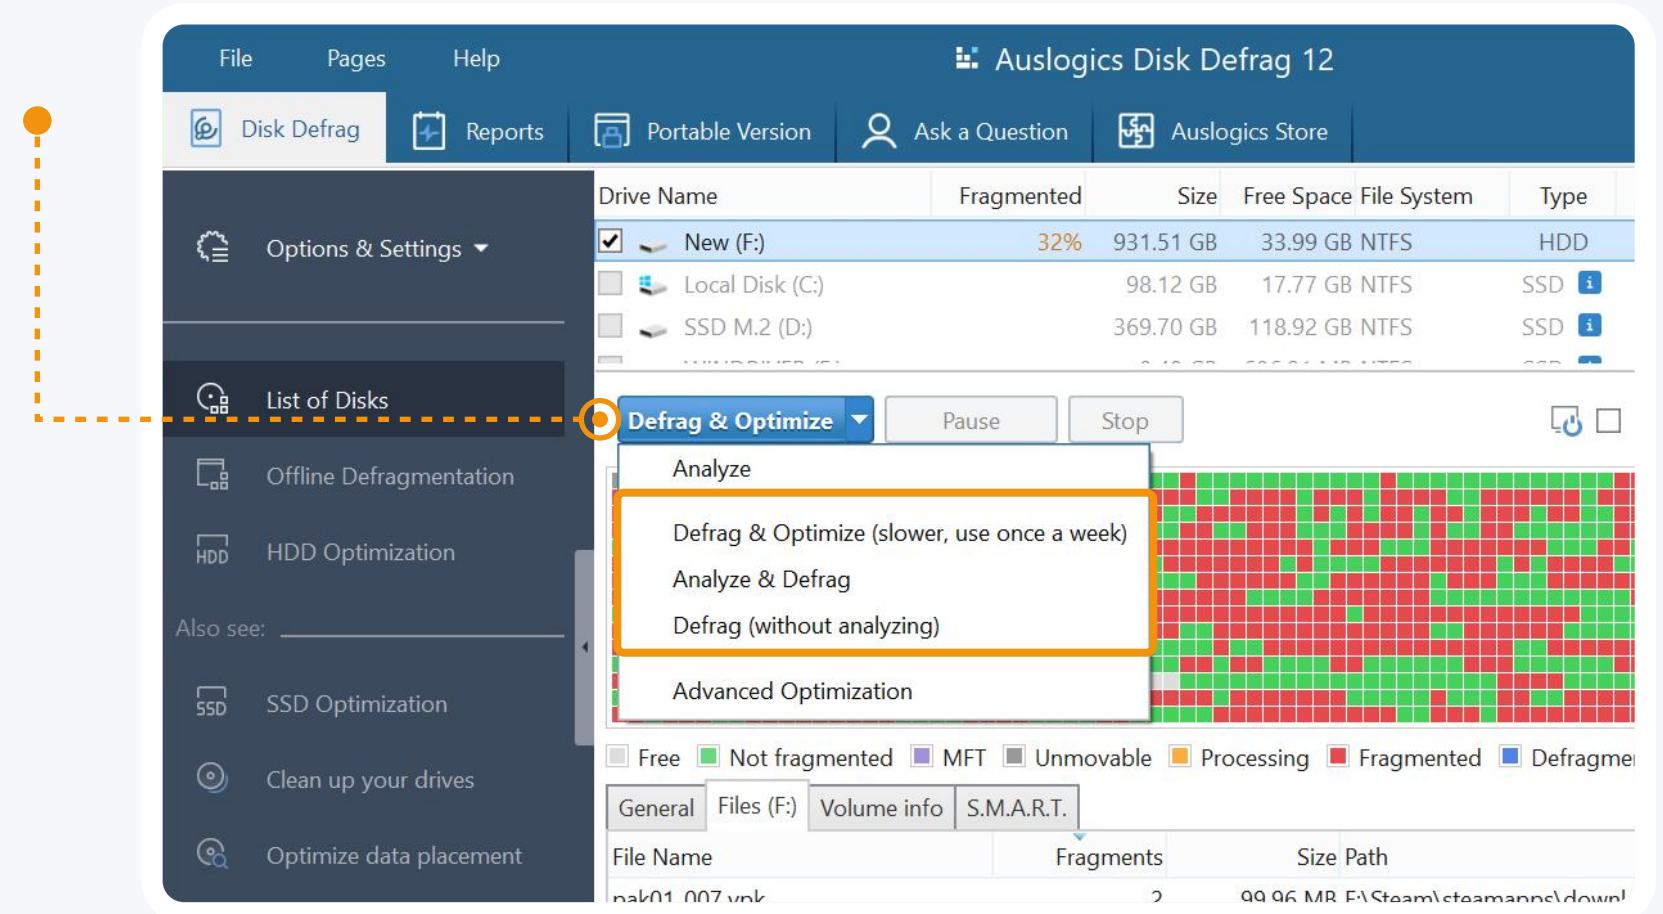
File Pages Help

Auslogics Disk Defrag 12

Disk Defrag | Reports | Portable Version | Ask a Question | Auslogics Store

Options & Settings

List of Disks

Offline Defragmentation

HDD Optimization

Also see:

SSD Optimization

Clean up your drives

Optimize data placement

| Drive Name | Fragmented | Size | Free Space | File System | Type |
|---|---|---|---|---|---|
| New (F:) | 32% | 931.51 GB | 33.99 GB | NTFS | HDD |
| Local Disk (C:) | | 98.12 GB | 17.77 GB | NTFS | SSD |
| SSD M.2 (D:) | | 369.70 GB | 118.92 GB | NTFS | SSD |
| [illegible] | | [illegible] | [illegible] | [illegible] | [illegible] |

Defrag & Optimize | Pause | Stop

Analyze

Defrag & Optimize (slower, use once a week)

Analyze & Defrag

Defrag (without analyzing)

Advanced Optimization

Free | Not fragmented | MFT | Unmovable | Processing | Fragmented | Defragme

General | Files (F:) | Volume info | S.M.A.R.T.

| File Name | Fragments | Size | Path |
|---|---|---|---|
| pak01_007.vpk | 2 | 99.96 MB | F:\Steam\steamapps\downl |